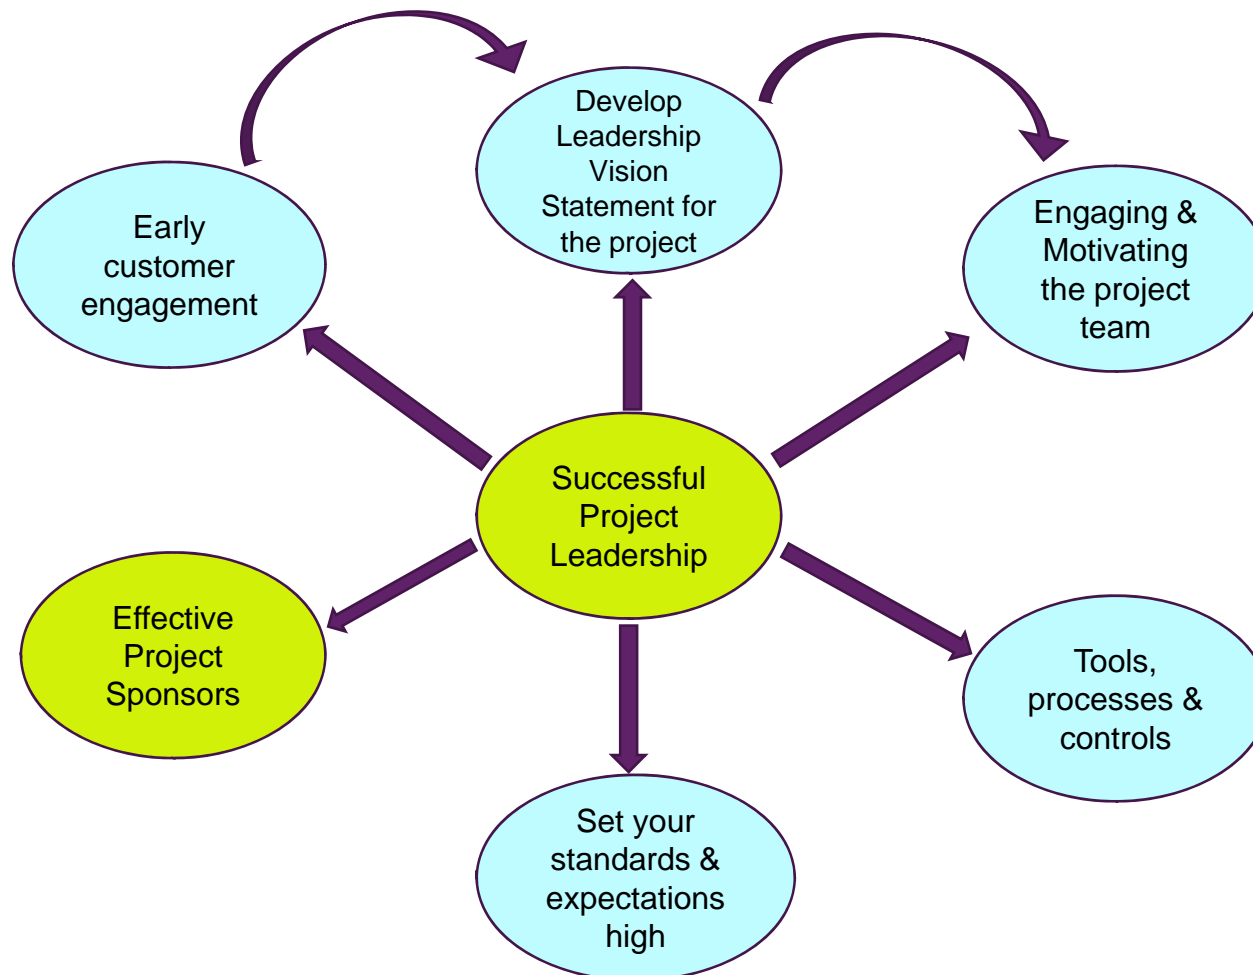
Early customer engagement

Develop Leadership Vision Statement for the project

Engaging & Motivating the project team

Successful Project Leadership

Effective Project Sponsors

Tools, processes & controls

Set your standards & expectations high